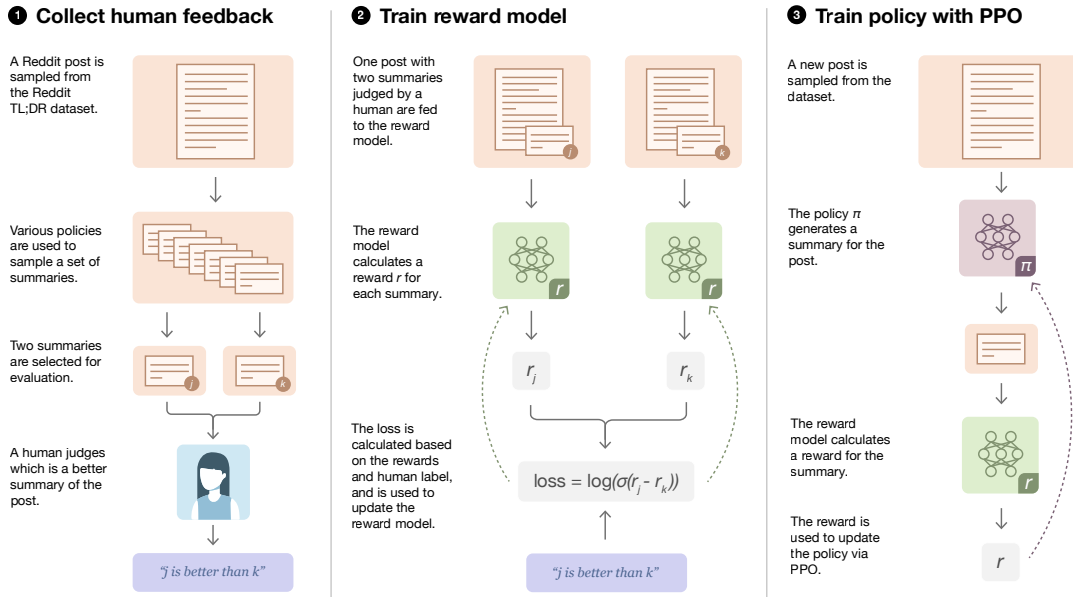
1 Collect human feedback

A Reddit post is sampled from the Reddit TL;DR dataset.

Various policies are used to sample a set of summaries.

Two summaries are selected for evaluation.

j

k

A human judges which is a better summary of the post.

"j is better than k"

2 Train reward model

One post with two summaries judged by a human are fed to the reward model.

j

k

The reward model calculates a reward $r$ for each summary.

r

r

$r_j$

$r_k$

The loss is calculated based on the rewards and human label, and is used to update the reward model.

loss = $\log(\sigma(r_j - r_k))$

"j is better than k"

3 Train policy with PPO

A new post is sampled from the dataset.

The policy $\pi$ generates a summary for the post.

$\pi$

The reward model calculates a reward for the summary.

r

The reward is used to update the policy via PPO.

r